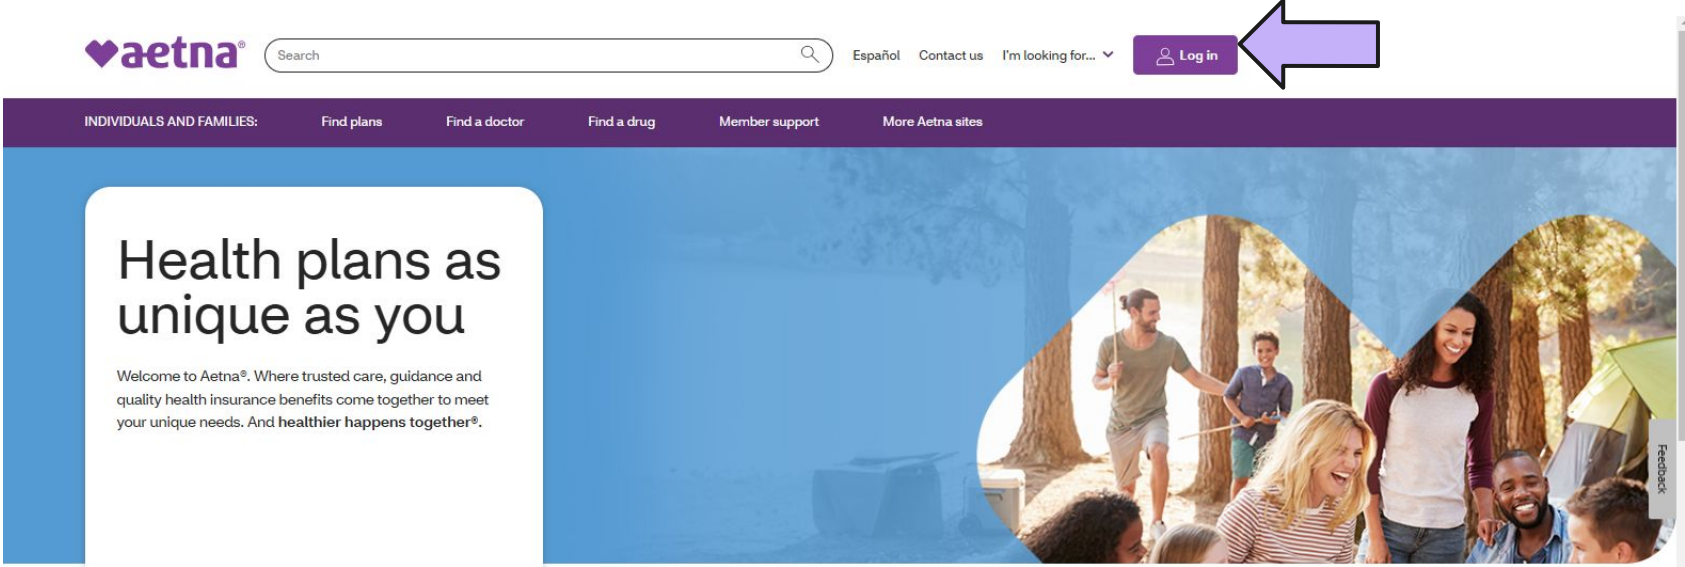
aetna®

Search

Español Contact us I'm looking for...

Log in

INDIVIDUALS AND FAMILIES: Find plans Find a doctor Find a drug Member support More Aetna sites

Health plans as unique as you

Welcome to Aetna®. Where trusted care, guidance and quality health insurance benefits come together to meet your unique needs. And healthier happens together®.

Feedback